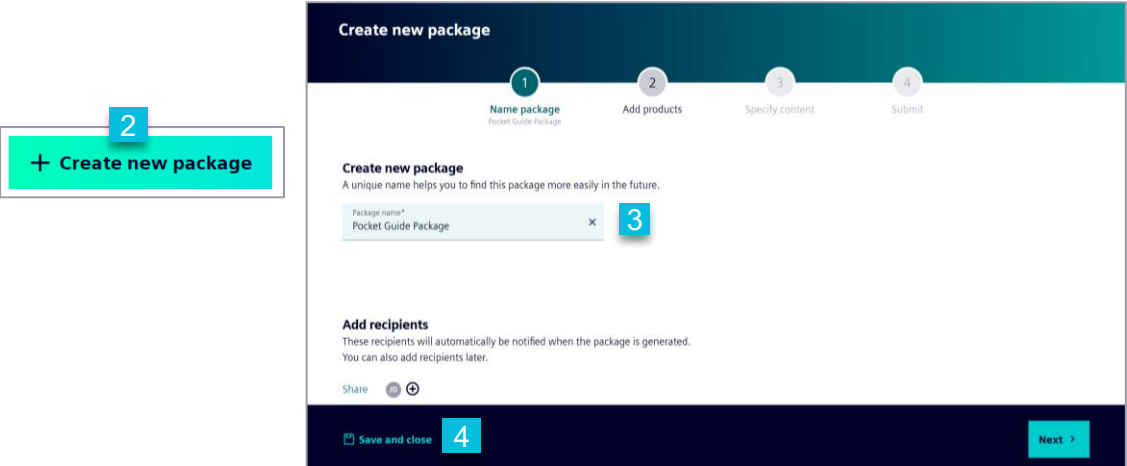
2

+ Create new package

Create new package

1 Name package Pocket Guide Package

2 Add products

3 Specify content

4 Submit

Create new package

A unique name helps you to find this package more easily in the future.

Package name*

Pocket Guide Package ×

3

Add recipients

These recipients will automatically be notified when the package is generated. You can also add recipients later.

Share JO ⊕

Save and close

4

Next ›